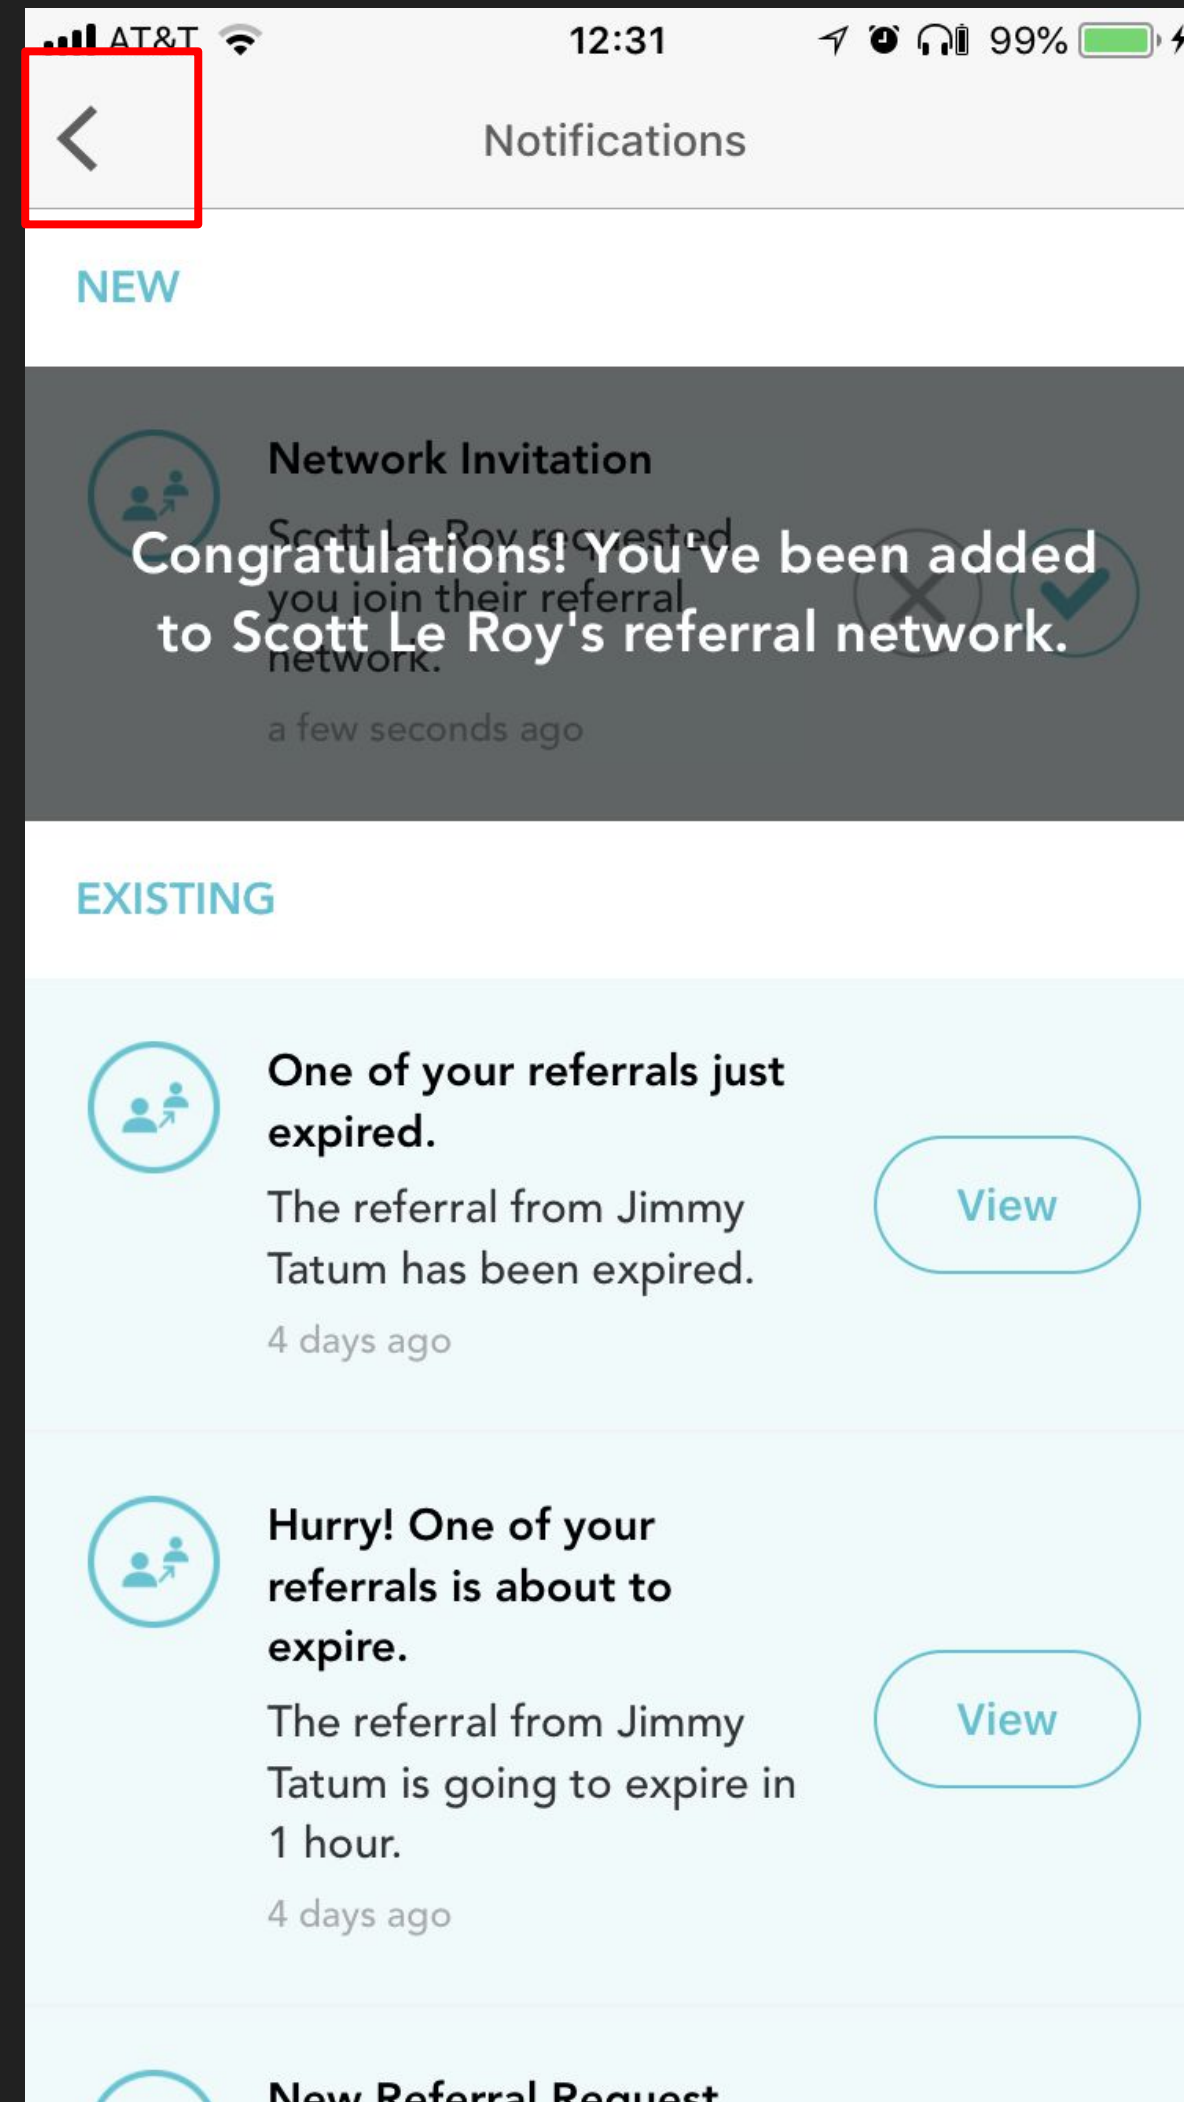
AT&T 12:31 99%

Notifications

NEW

Network Invitation

Scott Le Roy requested you join their referral network.

Congratulations! You've been added to Scott Le Roy's referral network.

a few seconds ago

EXISTING

One of your referrals just expired.

The referral from Jimmy Tatum has been expired.

4 days ago

View

Hurry! One of your referrals is about to expire.

The referral from Jimmy Tatum is going to expire in 1 hour.

4 days ago

View

New Referral Request